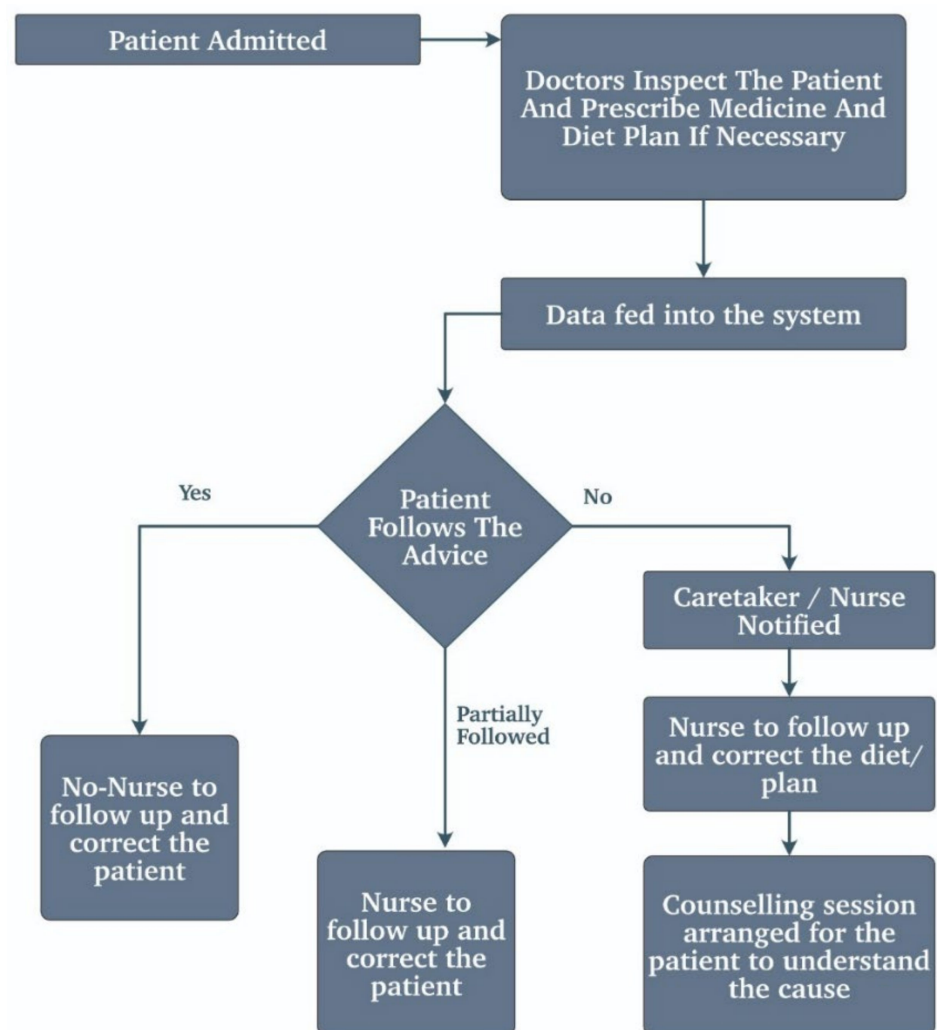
Patient Admitted

Doctors Inspect The Patient And Prescribe Medicine And Diet Plan If Necessary

Data fed into the system

Patient Follows The Advice

Yes

No

Caretaker / Nurse Notified

Partially Followed

Nurse to follow up and correct the diet/ plan

No-Nurse to follow up and correct the patient

Nurse to follow up and correct the patient

Counselling session arranged for the patient to understand the cause